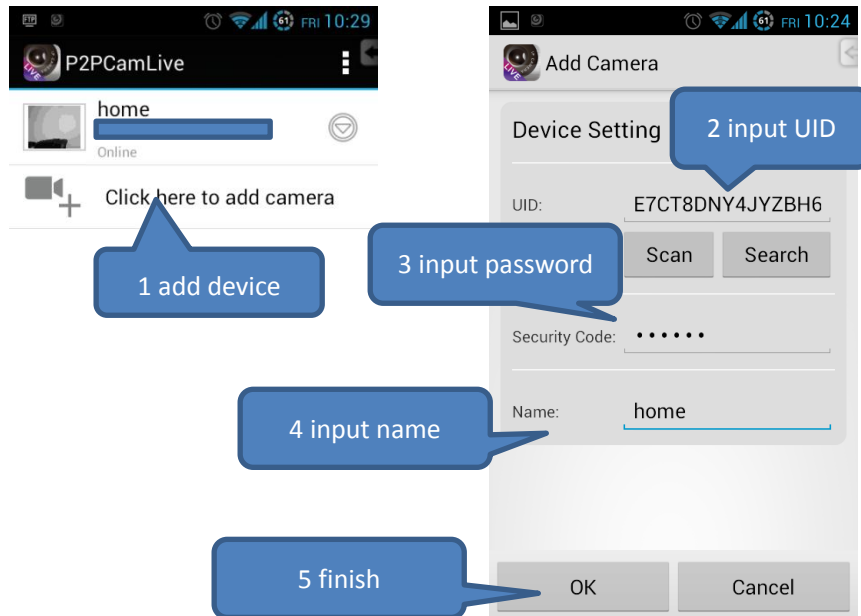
FRI 10:29

P2PCamLive

home

Online

Click here to add camera

1 add device

FRI 10:24

Add Camera

Device Setting

2 input UID

UID: E7CT8DNY4JYZBH6

Scan

Search

3 input password

Security Code: ••••••

4 input name

Name: home

5 finish

OK

Cancel